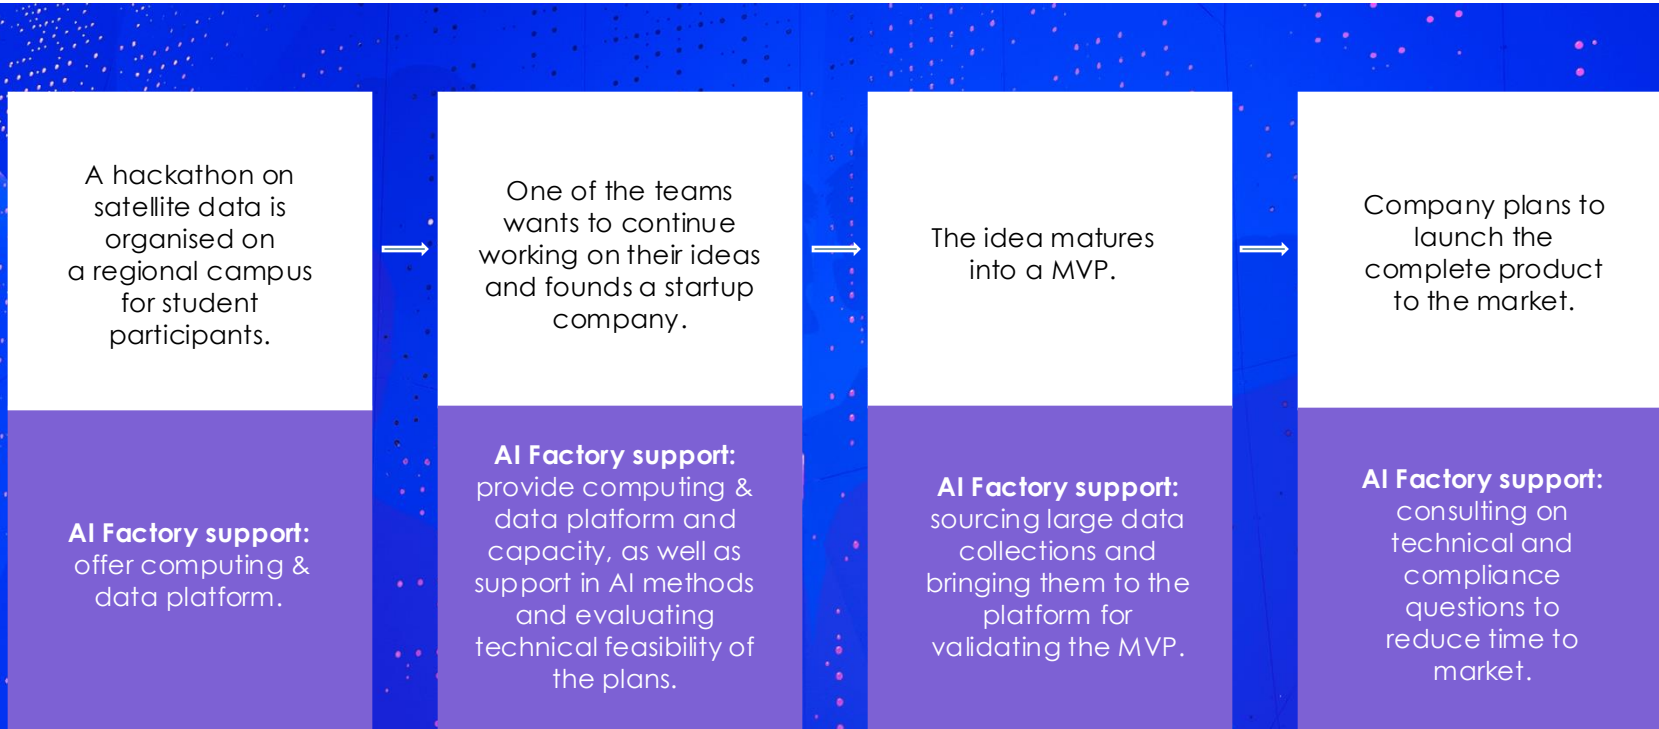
A hackathon on satellite data is organised on a regional campus for student participants.

AI Factory support: offer computing & data platform.

One of the teams wants to continue working on their ideas and founds a startup company.

AI Factory support: provide computing & data platform and capacity, as well as support in AI methods and evaluating technical feasibility of the plans.

The idea matures into a MVP.

AI Factory support: sourcing large data collections and bringing them to the platform for validating the MVP.

Company plans to launch the complete product to the market.

AI Factory support: consulting on technical and compliance questions to reduce time to market.